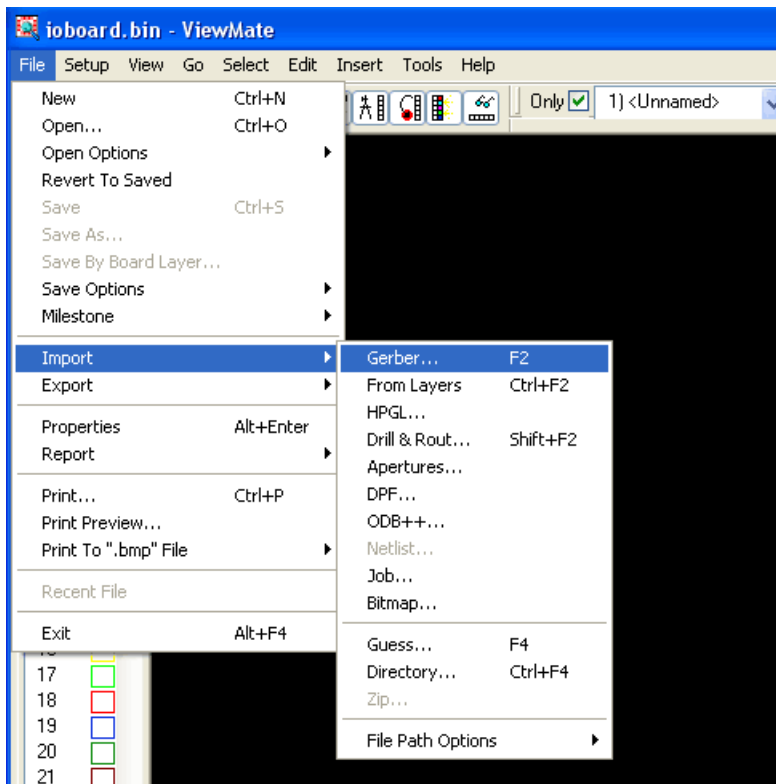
ioboard.bin - ViewMate

File Setup View Go Select Edit Insert Tools Help

Only 1) <Unnamed>

New Ctrl+N
Open... Ctrl+O
Open Options
Revert To Saved
Save Ctrl+S
Save As...
Save By Board Layer...
Save Options
Milestone

Import
Export

Properties Alt+Enter
Report

Print... Ctrl+P
Print Preview...
Print To ".bmp" File

Recent File

Exit Alt+F4

Gerber... F2
From Layers Ctrl+F2
HPGL...
Drill & Rout... Shift+F2
Apertures...
DPF...
ODB++...
Netlist...
Job...
Bitmap...

Guess... F4
Directory... Ctrl+F4
Zip...

File Path Options

17
18
19
20
21